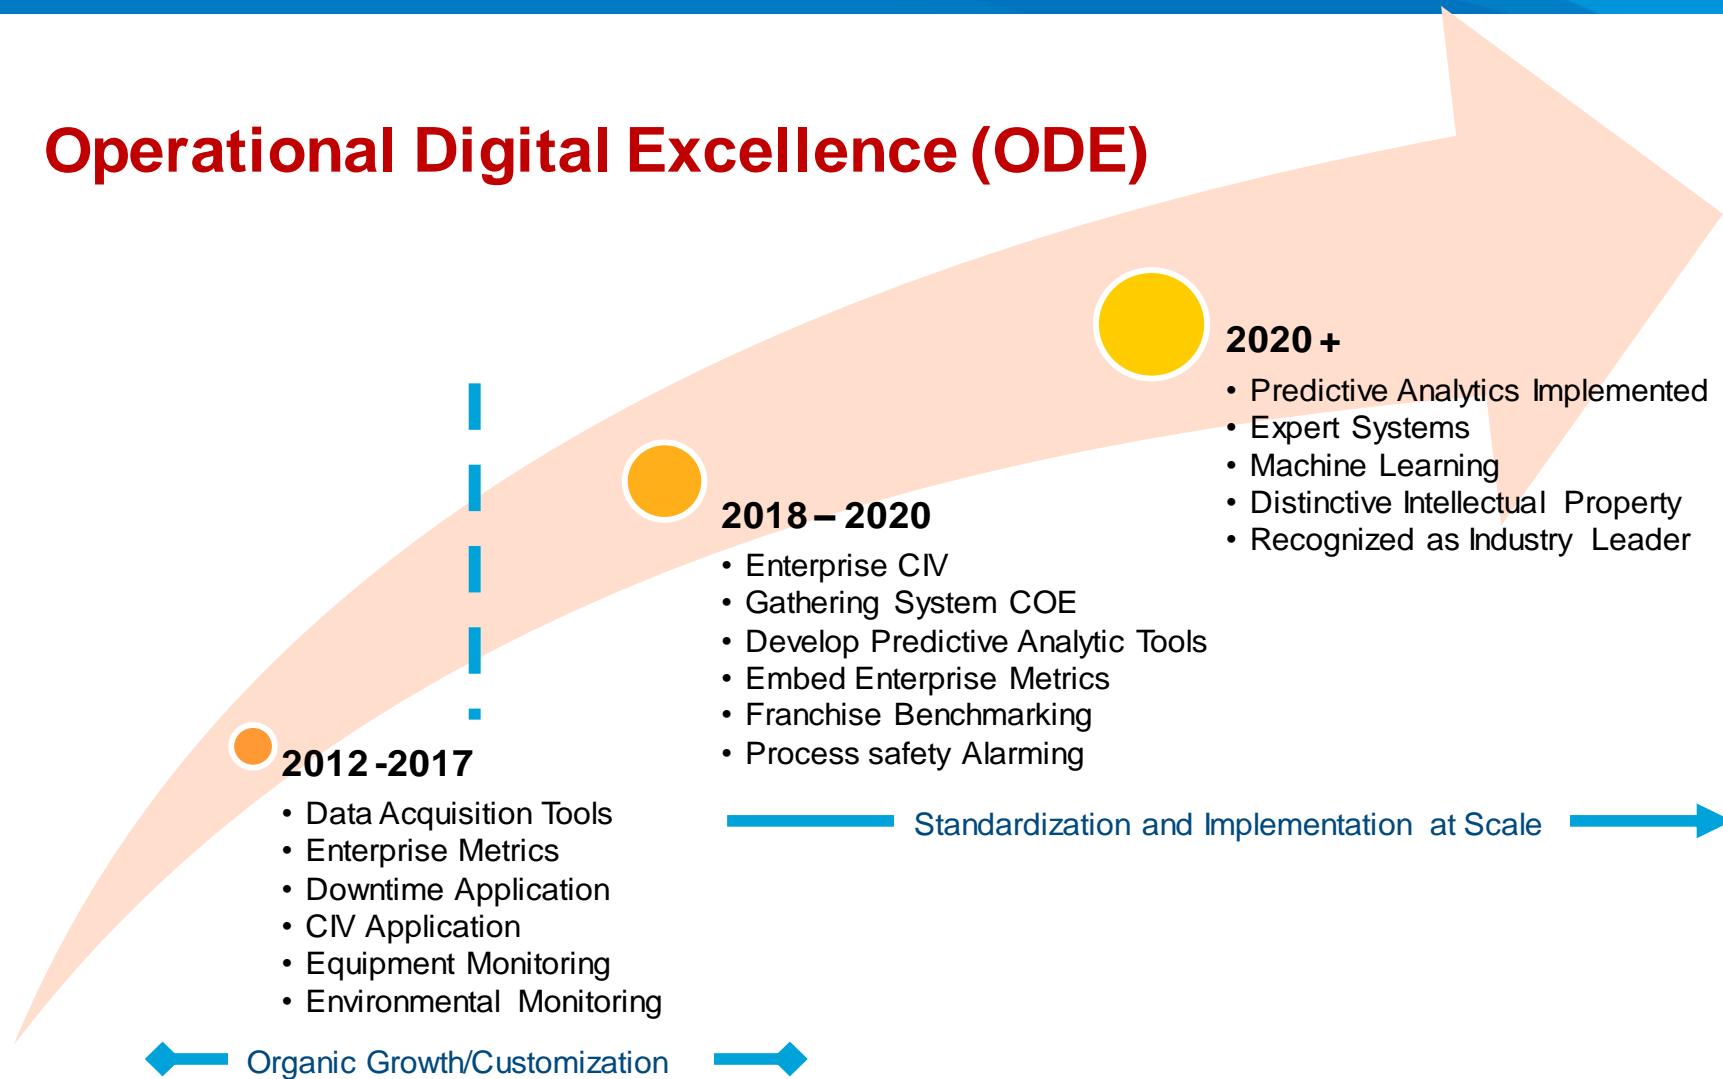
Operational Digital Excellence (ODE)

2020 +
• Predictive Analytics Implemented
• Expert Systems
• Machine Learning
• Distinctive Intellectual Property
• Recognized as Industry Leader

2018 – 2020
• Enterprise CIV
• Gathering System COE
• Develop Predictive Analytic Tools
• Embed Enterprise Metrics
• Franchise Benchmarking
• Process safety Alarming

2012 -2017
• Data Acquisition Tools
• Enterprise Metrics
• Downtime Application
• CIV Application
• Equipment Monitoring
• Environmental Monitoring

Standardization and Implementation at Scale

Organic Growth/Customization